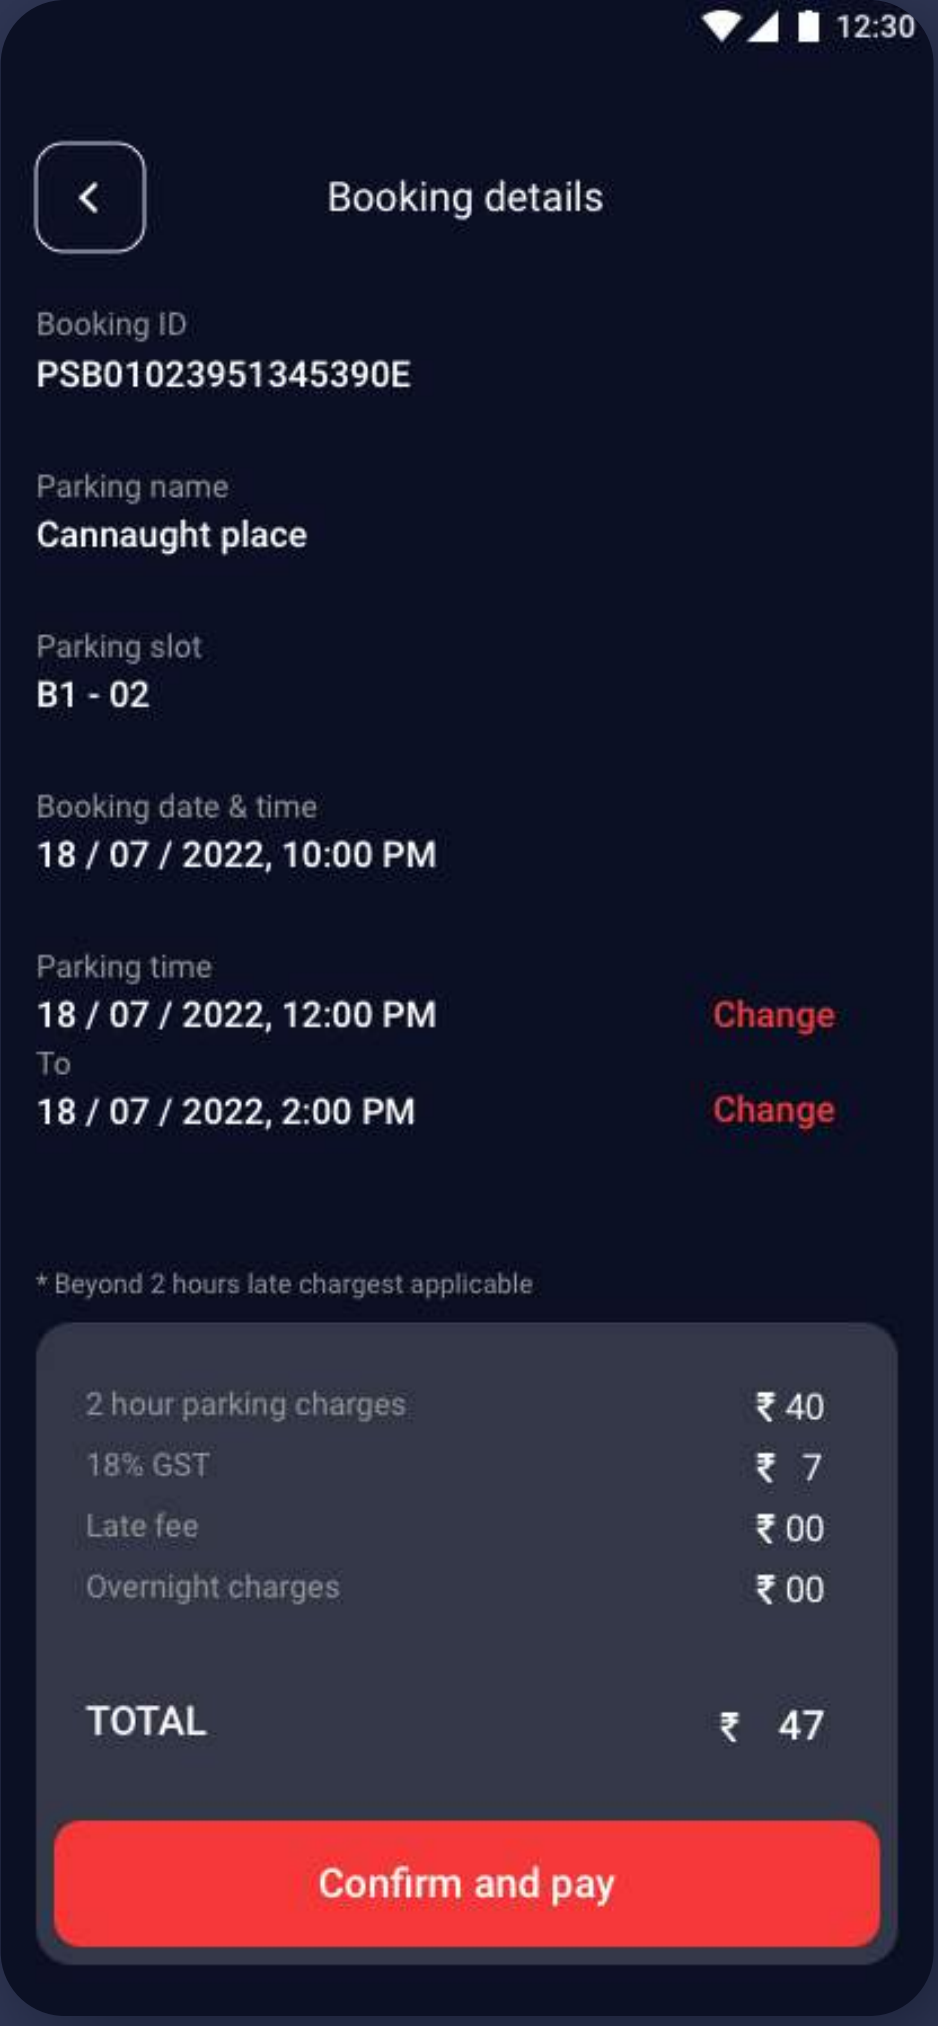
12:30

<

Booking details

Booking ID
PSB01023951345390E

Parking name
Cannaught place

Parking slot
B1 - 02

Booking date & time
18 / 07 / 2022, 10:00 PM

Parking time
18 / 07 / 2022, 12:00 PM Change
To
18 / 07 / 2022, 2:00 PM Change

* Beyond 2 hours late chargest applicable

| | |
|---|---|
| 2 hour parking charges | ₹ 40 |
| 18% GST | ₹ 7 |
| Late fee | ₹ 00 |
| Overnight charges | ₹ 00 |

TOTAL ₹ 47

Confirm and pay